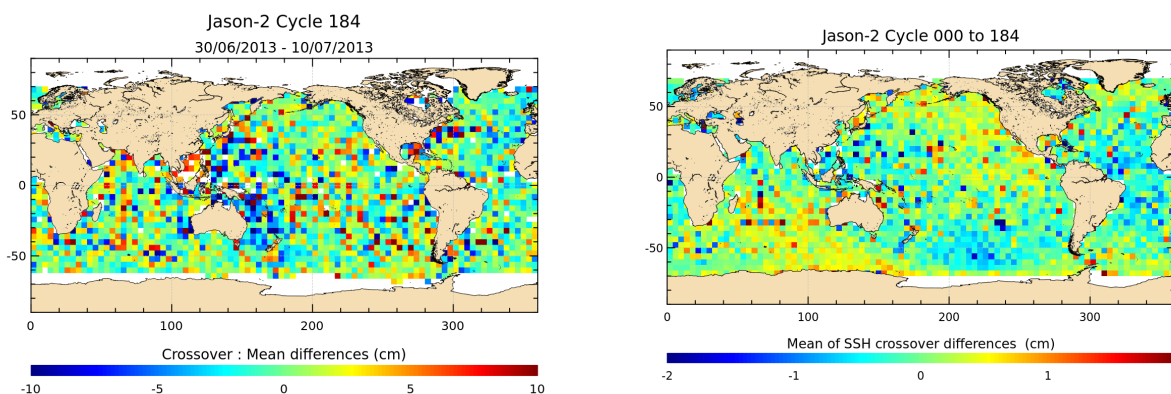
Jason-2 Cycle 184
30/06/2013 - 10/07/2013

50
0
-50
0
100
200
300

Crossover : Mean differences (cm)
-10
-5
0
5
10

Jason-2 Cycle 000 to 184

50
0
-50
0
100
200
300

Mean of SSH crossover differences (cm)
-2
-1
0
1